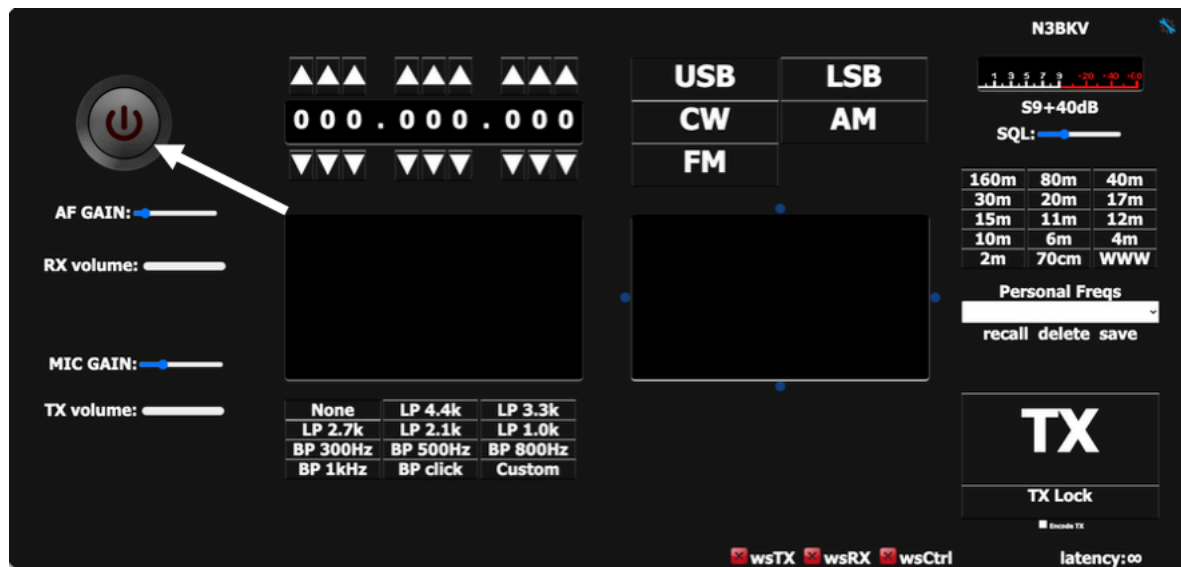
N3BKV

1 3 5 7 9 +20 +40 +60

S9+40dB

SQL:

000.000.000

| USB | LSB |
|---|---|
| CW | AM |
| FM | |

AF GAIN:

RX volume:

MIC GAIN:

TX volume:

| 160m | 80m | 40m |
|---|---|---|
| 30m | 20m | 17m |
| 15m | 11m | 12m |
| 10m | 6m | 4m |
| 2m | 70cm | WWW |

Personal Freqs

recall delete save

| None | LP 4.4k | LP 3.3k |
|---|---|---|
| LP 2.7k | LP 2.1k | LP 1.0k |
| BP 300Hz | BP 500Hz | BP 800Hz |
| BP 1kHz | BP click | Custom |

TX

TX Lock

Encode TX

wsTX wsRX wsCtrl

latency:∞